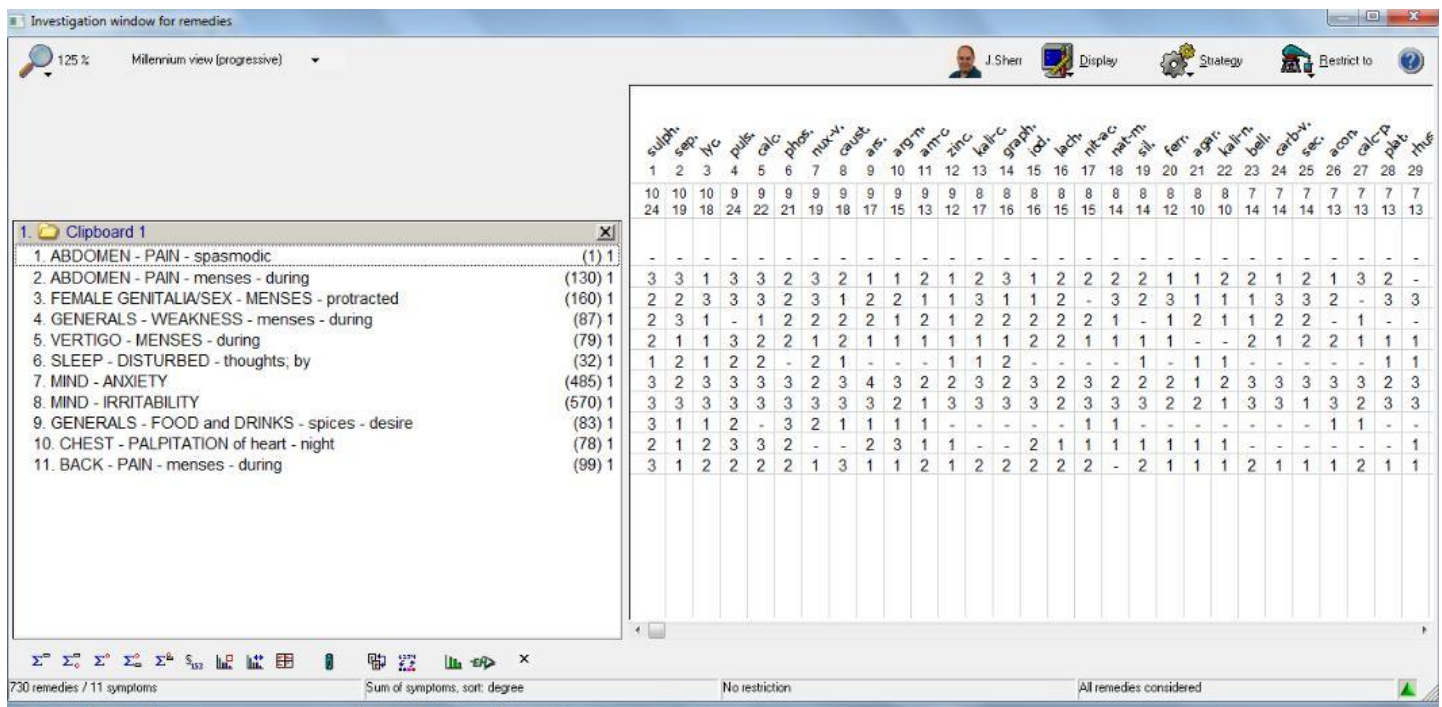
Investigation window for remedies

125 %  Millennium view (progressive)

J.Sherr  Display  Strategy  Restrict to

1. Clipboard 1

| | | sulph. | sep. | lyc | puls. | calc | phos. | nux-v. | caust. | ars. | arg-n. | am-c | zinc | kali-c. | graph. | iod. | lach. | nit-ac. | nat-m. | sil. | ferr. | agar. | kali-n. | bell. | carb-v. | sec. | acon. | calc-p. | plat. | rhus |
|---|---|---|---|---|---|---|---|---|---|---|---|---|---|---|---|---|---|---|---|---|---|---|---|---|---|---|---|---|---|---|
| | | 1 | 2 | 3 | 4 | 5 | 6 | 7 | 8 | 9 | 10 | 11 | 12 | 13 | 14 | 15 | 16 | 17 | 18 | 19 | 20 | 21 | 22 | 23 | 24 | 25 | 26 | 27 | 28 | 29 |
| | | 10 | 10 | 10 | 9 | 9 | 9 | 9 | 9 | 9 | 9 | 9 | 9 | 8 | 8 | 8 | 8 | 8 | 8 | 8 | 8 | 8 | 8 | 7 | 7 | 7 | 7 | 7 | 7 | 7 |
| | | 24 | 19 | 18 | 24 | 22 | 21 | 19 | 18 | 17 | 15 | 13 | 12 | 17 | 16 | 16 | 15 | 15 | 14 | 14 | 12 | 10 | 10 | 14 | 14 | 14 | 13 | 13 | 13 | 13 |
| 1. ABDOMEN - PAIN - spasmodic | (1) 1 | - | - | - | - | - | - | - | - | - | - | - | - | - | - | - | - | - | - | - | - | - | - | - | - | - | - | - | - | - |
| 2. ABDOMEN - PAIN - menses - during | (130) 1 | 3 | 3 | 1 | 3 | 3 | 2 | 3 | 2 | 1 | 1 | 2 | 1 | 2 | 3 | 1 | 2 | 2 | 2 | 2 | 1 | 1 | 2 | 2 | 1 | 2 | 1 | 3 | 2 | - |
| 3. FEMALE GENITALIA/SEX - MENSES - protracted | (160) 1 | 2 | 2 | 3 | 3 | 3 | 2 | 3 | 1 | 2 | 2 | 1 | 1 | 3 | 1 | 1 | 2 | - | 3 | 2 | 3 | 1 | 1 | 1 | 3 | 3 | 2 | - | 3 | 3 |
| 4. GENERALS - WEAKNESS - menses - during | (87) 1 | 2 | 3 | 1 | - | 1 | 2 | 2 | 2 | 2 | 1 | 2 | 1 | 2 | 2 | 2 | 2 | 2 | 1 | - | 1 | 2 | 1 | 1 | 2 | 2 | - | 1 | - | - |
| 5. VERTIGO - MENSES - during | (79) 1 | 2 | 1 | 1 | 3 | 2 | 2 | 1 | 2 | 1 | 1 | 1 | 1 | 1 | 1 | 2 | 2 | 1 | 1 | 1 | 1 | - | - | 2 | 1 | 2 | 2 | 1 | 1 | 1 |
| 6. SLEEP - DISTURBED - thoughts; by | (32) 1 | 1 | 2 | 1 | 2 | 2 | - | 2 | 1 | - | - | - | 1 | 1 | 2 | - | - | - | - | 1 | - | 1 | 1 | - | - | - | - | - | 1 | 1 |
| 7. MIND - ANXIETY | (485) 1 | 3 | 2 | 3 | 3 | 3 | 3 | 2 | 3 | 4 | 3 | 2 | 2 | 3 | 2 | 3 | 2 | 3 | 2 | 2 | 2 | 1 | 2 | 3 | 3 | 3 | 3 | 3 | 2 | 3 |
| 8. MIND - IRRITABILITY | (570) 1 | 3 | 3 | 3 | 3 | 3 | 3 | 3 | 3 | 3 | 2 | 1 | 3 | 3 | 3 | 3 | 2 | 3 | 3 | 3 | 2 | 2 | 1 | 3 | 3 | 1 | 3 | 2 | 3 | 3 |
| 9. GENERALS - FOOD and DRINKS - spices - desire | (83) 1 | 3 | 1 | 1 | 2 | - | 3 | 2 | 1 | 1 | 1 | 1 | - | - | - | - | - | 1 | 1 | - | - | - | - | - | - | - | 1 | 1 | - | - |
| 10. CHEST - PALPITATION of heart - night | (78) 1 | 2 | 1 | 2 | 3 | 3 | 2 | - | - | 2 | 3 | 1 | 1 | - | - | 2 | 1 | 1 | 1 | 1 | 1 | 1 | 1 | - | - | - | - | - | - | 1 |
| 11. BACK - PAIN - menses - during | (99) 1 | 3 | 1 | 2 | 2 | 2 | 2 | 1 | 3 | 1 | 1 | 2 | 1 | 2 | 2 | 2 | 2 | 2 | - | 2 | 1 | 1 | 1 | 2 | 1 | 1 | 1 | 2 | 1 | 1 |

730 remedies / 11 symptoms  Sum of symptoms, sort: degree  No restriction  All remedies considered